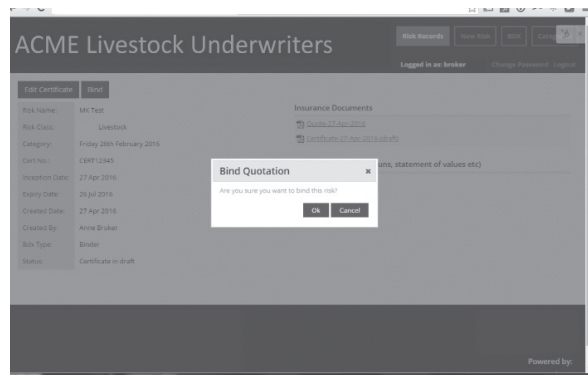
ACME Livestock Underwriters

Risk Records | New Risk | BDX | Categ

Logged in as: broker | Change Password | Logout

Edit Certificate | Bind

| Risk Name: | MR Test |
|---|---|
| Risk Class: | Livestock |
| Category: | Friday 26th February 2016 |
| Cert No.: | CBR12345 |
| Inception Date: | 27 Apr 2016 |
| Expiry Date: | 26 Jul 2016 |
| Created Date: | 27 Apr 2016 |
| Created By: | Anne Broker |
| Bdx Type: | Binder |
| Status: | Certificate in draft |

Insurance Documents

Quote 27-Apr-2016

Certificate 27-Apr-2016 (draft)

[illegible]uns, statement of values etc)

Bind Quotation ×

Are you sure you want to bind this risk?

Ok | Cancel

Powered by: